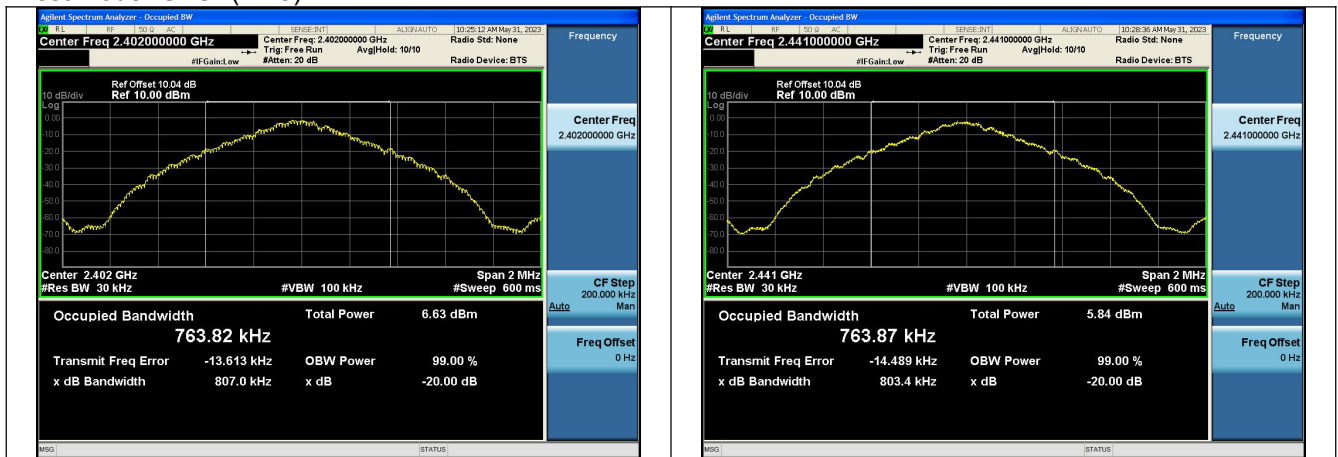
Agilent Spectrum Analyzer - Occupied BW
RL RF 50 Ω AC SENSE:INT ALIGN AUTO 10:25:12 AM May 31, 2023
Center Freq 2.402000000 GHz
Center Freq: 2.402000000 GHz
Trig: Free Run Avg|Hold: 10/10
#IFGain:Low #Atten: 20 dB
Radio Std: None
Radio Device: BTS
Frequency

Ref Offset 10.04 dB
10 dB/div Ref 10.00 dBm
Log
0.00
-10.0
-20.0
-30.0
-40.0
-50.0
-60.0
-70.0
-80.0

Center 2.402 GHz Span 2 MHz
#Res BW 30 kHz #VBW 100 kHz #Sweep 600 ms

Center Freq
2.402000000 GHz

CF Step
200.000 kHz
Auto Man

Freq Offset
0 Hz

Occupied Bandwidth
763.82 kHz
Total Power 6.63 dBm
Transmit Freq Error -13.613 kHz
OBW Power 99.00 %
x dB Bandwidth 807.0 kHz
x dB -20.00 dB

MSG STATUS

Agilent Spectrum Analyzer - Occupied BW
RL RF 50 Ω AC SENSE:INT ALIGN AUTO 10:28:36 AM May 31, 2023
Center Freq 2.441000000 GHz
Center Freq: 2.441000000 GHz
Trig: Free Run Avg|Hold: 10/10
#IFGain:Low #Atten: 20 dB
Radio Std: None
Radio Device: BTS
Frequency

Ref Offset 10.04 dB
10 dB/div Ref 10.00 dBm
Log
0.00
-10.0
-20.0
-30.0
-40.0
-50.0
-60.0
-70.0
-80.0

Center 2.441 GHz Span 2 MHz
#Res BW 30 kHz #VBW 100 kHz #Sweep 600 ms

Center Freq
2.441000000 GHz

CF Step
200.000 kHz
Auto Man

Freq Offset
0 Hz

Occupied Bandwidth
763.87 kHz
Total Power 5.84 dBm
Transmit Freq Error -14.489 kHz
OBW Power 99.00 %
x dB Bandwidth 803.4 kHz
x dB -20.00 dB

MSG STATUS